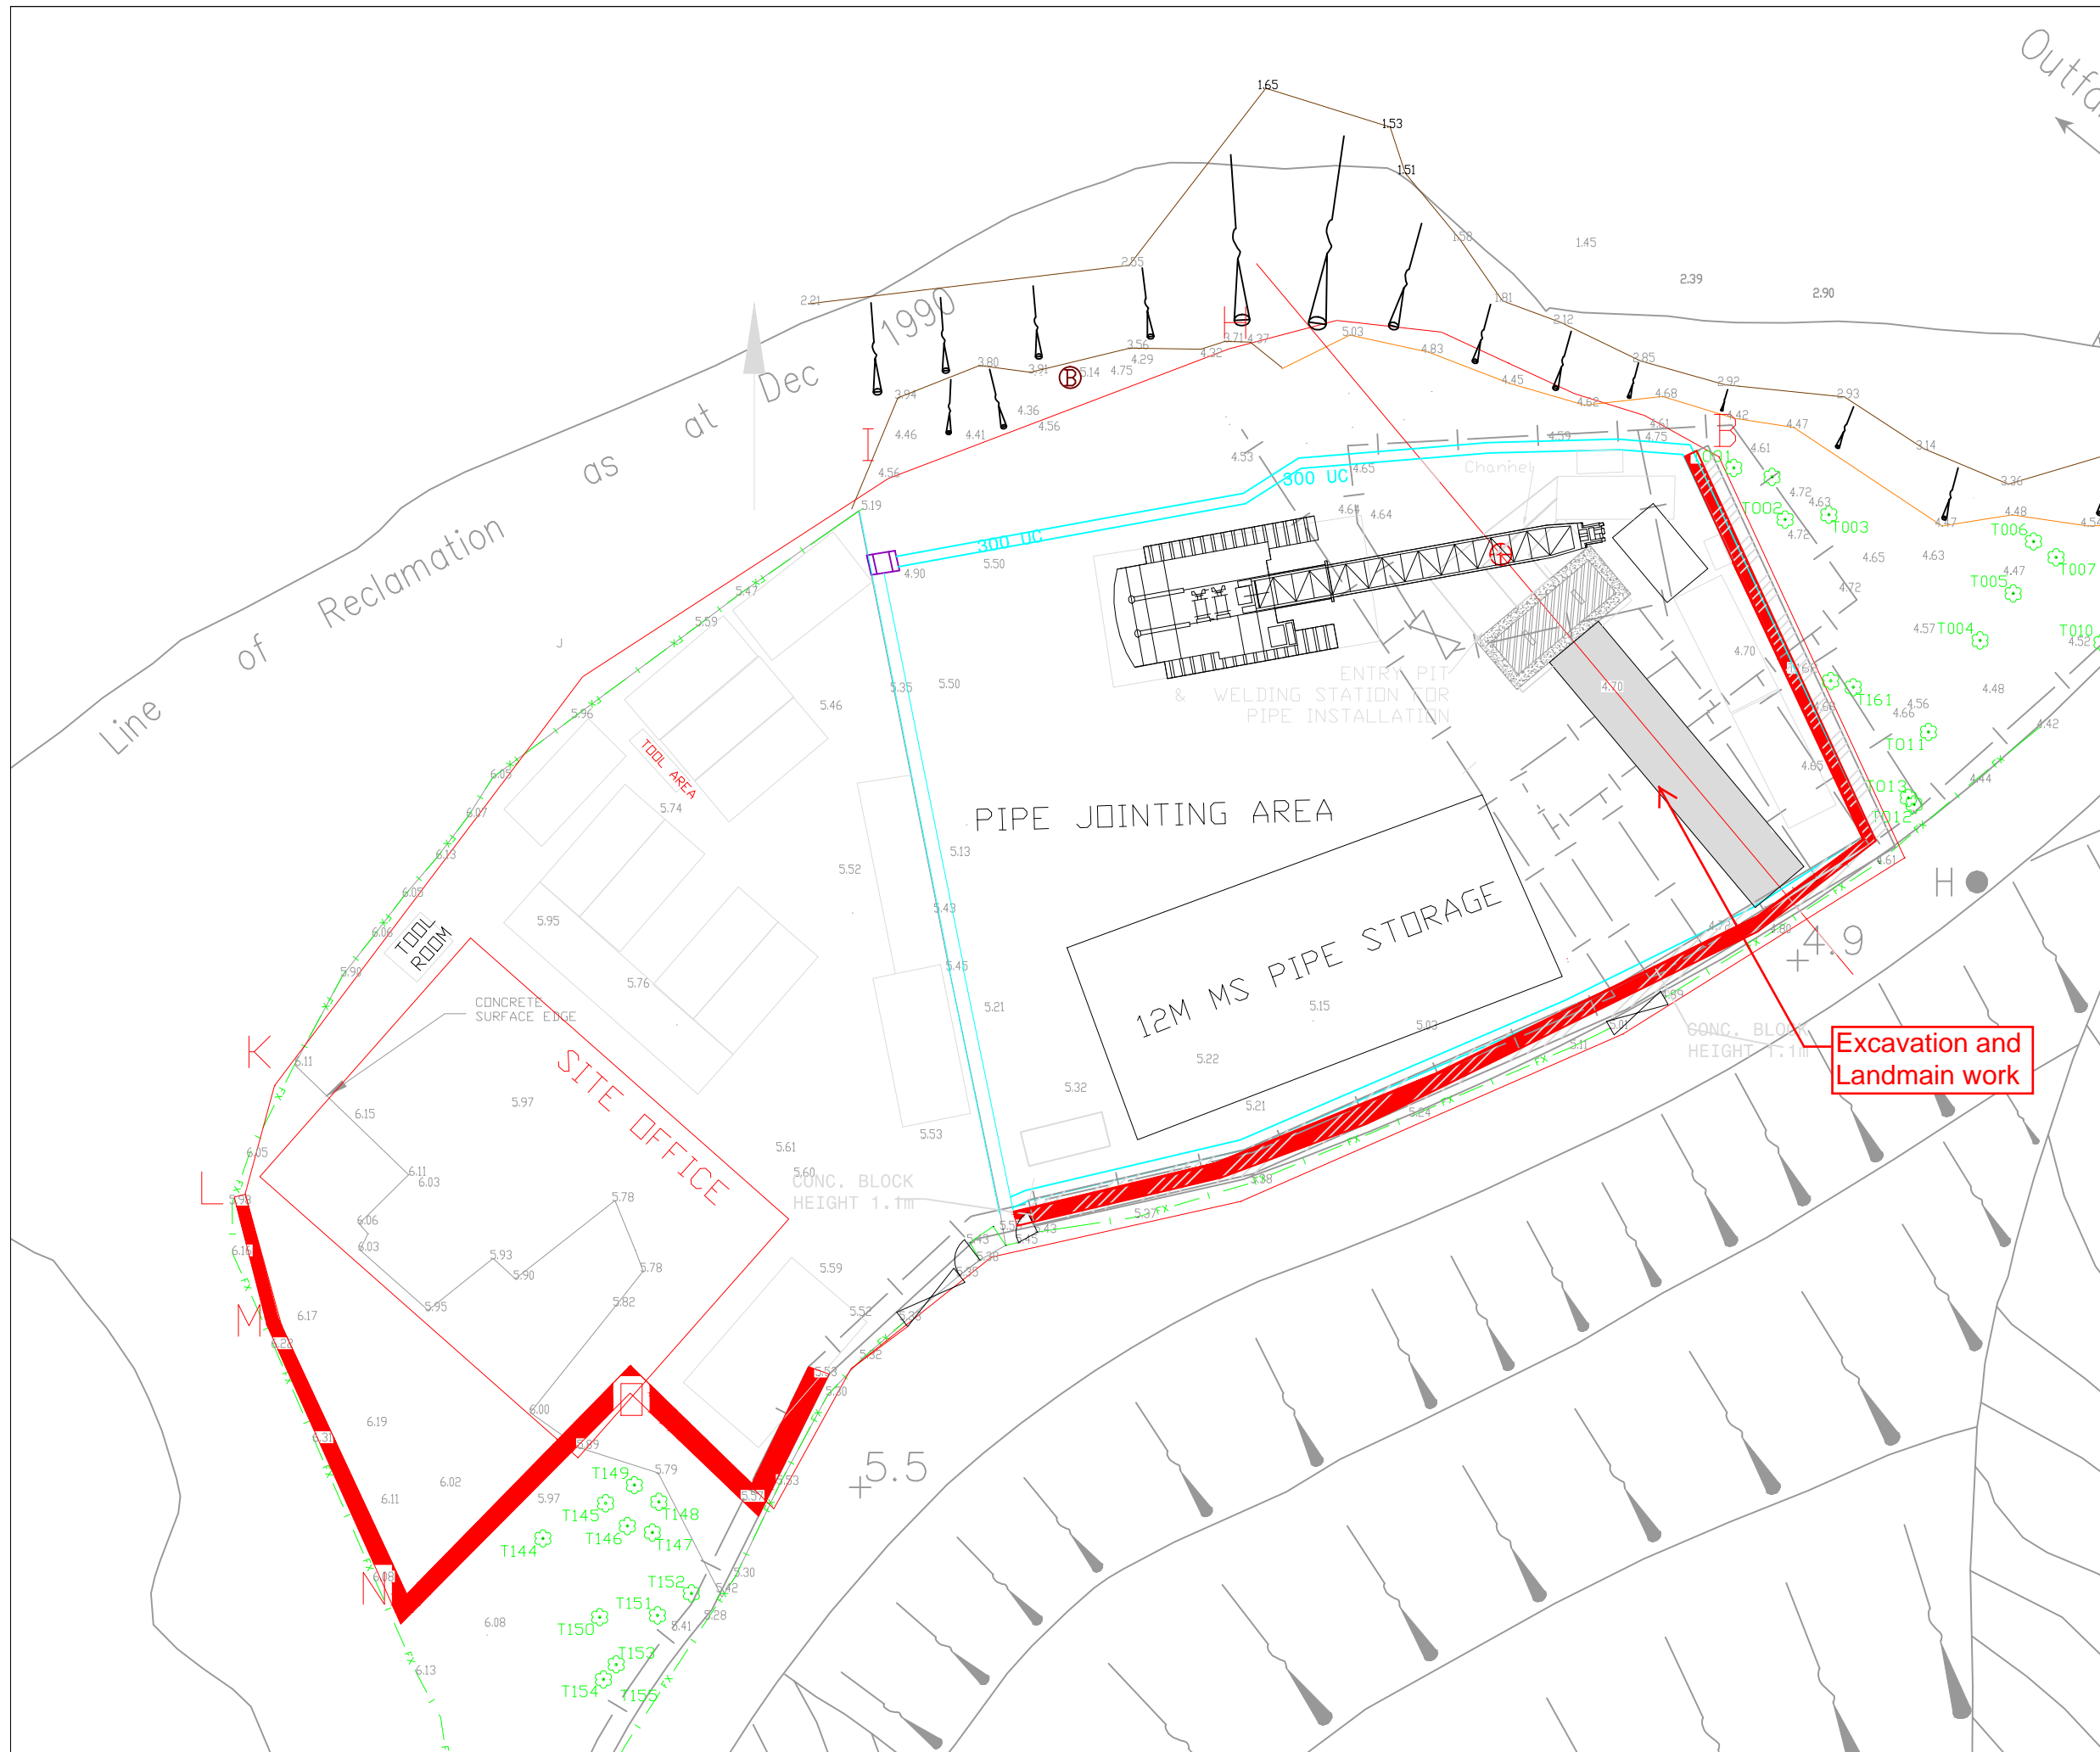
Line of Reclamation as at Dec 1990

Outfa

1.65
1.53
1.51
1.58
1.45
2.39
2.90
1.81
2.12
2.85
2.92
2.93
3.14
3.36
2.21
2.65
3.56
4.29
4.75
5.14
3.80
3.91
3.94
4.46
4.41
4.36
4.56
4.56
5.19
3.71
4.37
4.32
5.03
4.83
4.45
4.62
4.68
4.61
4.75
4.59
4.42
4.47
4.61
4.53
4.65
4.64
4.64
4.72
4.63
4.72
4.65
4.63
4.48
4.54
4.47
4.57
4.52
4.72
4.70
4.48
4.56
4.66
4.42
4.44
4.61
4.65
4.70

H
B
I
B
H
K
L
M
N

300 UC
300 UC
Channel
4.90
5.50
5.50
5.35
5.47
5.59
5.46
5.96
6.03
6.07
6.13
6.05
6.06
5.90
6.11
5.74
5.52
5.13
5.43
5.45
5.21
5.95
5.76
5.15
5.03
5.22
5.21
5.32
5.53
5.61
5.60
5.97
6.15
6.11
6.03
6.06
6.03
5.93
5.90
5.95
5.78
5.78
5.82
5.59
5.52
5.53
5.52
5.30
5.53
5.79
5.97
6.00
5.89
6.19
6.02
6.11
6.17
6.13
6.08
6.05
5.98
6.10
6.22
6.31
6.08
5.30
5.42
5.28
5.41
5.24
5.38
5.37
5.43
5.45
5.38
5.45
5.36
5.58
5.11
5.01
5.89

ENTRY PIT
& WELDING STATION FOR PIPE INSTALLATION

PIPE JOINTING AREA

12M MS PIPE STORAGE

TOOL AREA

TOOL ROOM

CONCRETE SURFACE EDGE

SITE OFFICE

CONC. BLOCK HEIGHT 1.1m

CONC. BLOCK HEIGHT 1.1m

T001
T002
T003
T004
T005
T006
T007
T010
T011
T012
T013
T161
T144
T145
T146
T147
T148
T149
T150
T151
T152
T153
T154
T155

+4.9
+5.5

Excavation and Landmain work